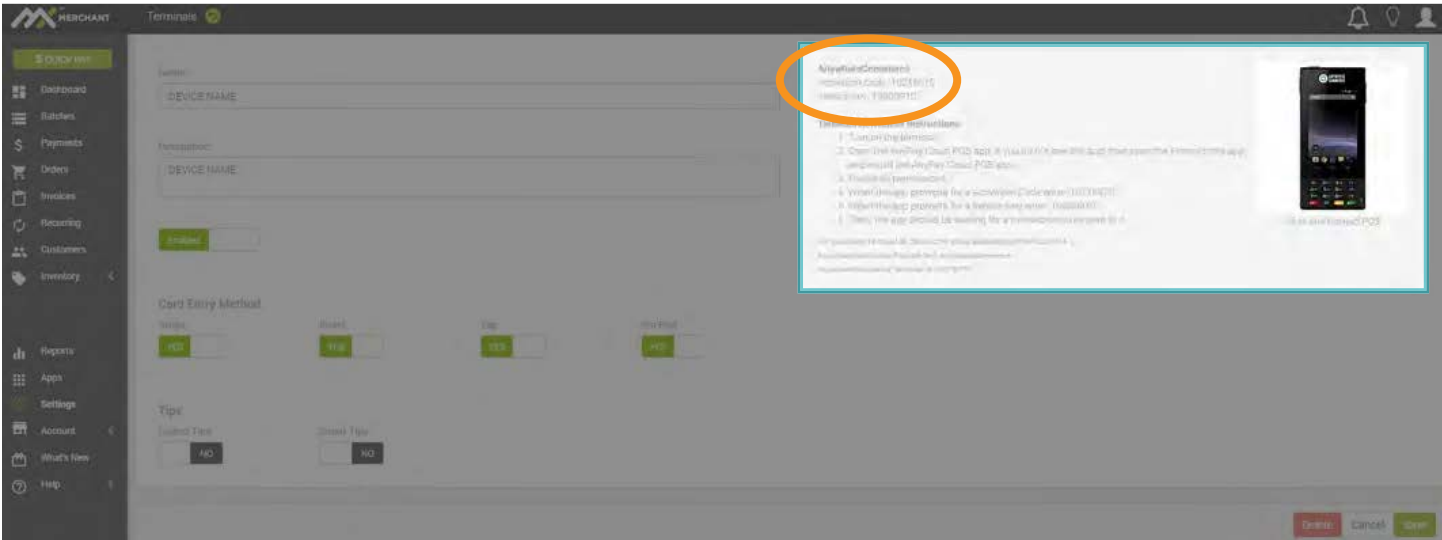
MERCHANT

Terminals

$ QUICK PAY

Dashboard

Batches

Payments

Orders

Invoices

Recurring

Customers

Inventory

Reports

Apps

Settings

Account

What's New

Help

Name:

DEVICE NAME

Description:

DEVICE NAME

Enabled

Card Entry Method

Swipe

Insert

Tap

Key Enter

YES

YES

YES

YES

Tips

Collect Tips

Direct Tips

NO

NO

AnywhereCommerce

Activation Code: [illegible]

Device Serial: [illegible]

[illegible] Instructions:

1. Turn on the device.

2. Open the AnyPay Cloud POS app. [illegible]

3. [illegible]

4. When the app prompts for a Activation Code enter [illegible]

5. When the app prompts for a Device Serial enter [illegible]

6. Then, the app should be waiting for a transaction to be sent to it.

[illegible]

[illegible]

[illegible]

Delete

Cancel

Save